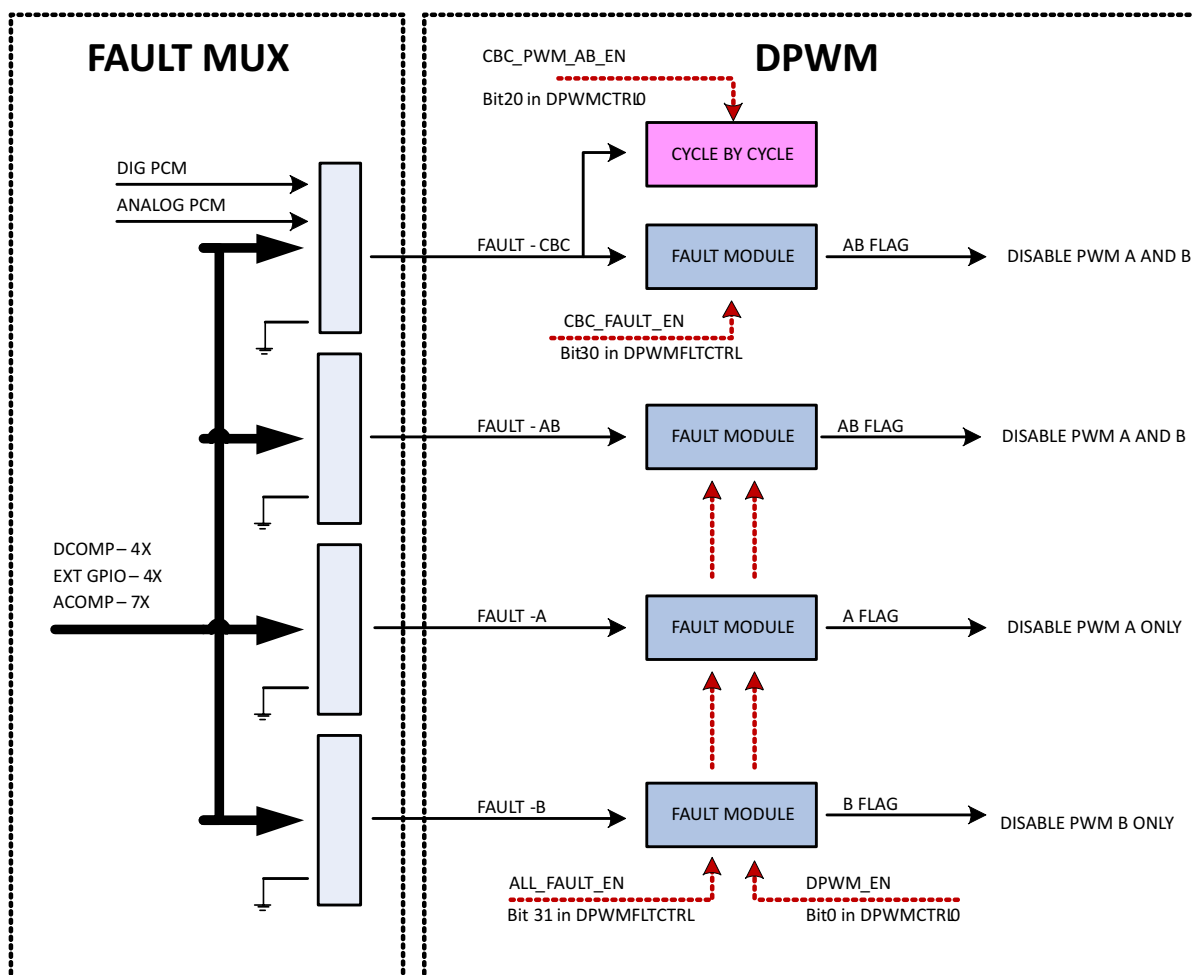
FAULT MUX

DPWM

CBC_PWM_AB_EN
Bit20 in DPWMCTRL0

CYCLE BY CYCLE

DIG PCM
ANALOG PCM

FAULT - CBC
FAULT MODULE
AB FLAG
DISABLE PWM A AND B

CBC_FAULT_EN
Bit30 in DPWMFLTCTRL

FAULT - AB
FAULT MODULE
AB FLAG
DISABLE PWM A AND B

DCOMP – 4X
EXT GPIO – 4X
ACOMP – 7X

FAULT -A
FAULT MODULE
A FLAG
DISABLE PWM A ONLY

FAULT -B
FAULT MODULE
B FLAG
DISABLE PWM B ONLY

ALL_FAULT_EN
Bit 31 in DPWMFLTCTRL

DPWM_EN
Bit0 in DPWMCTRL0